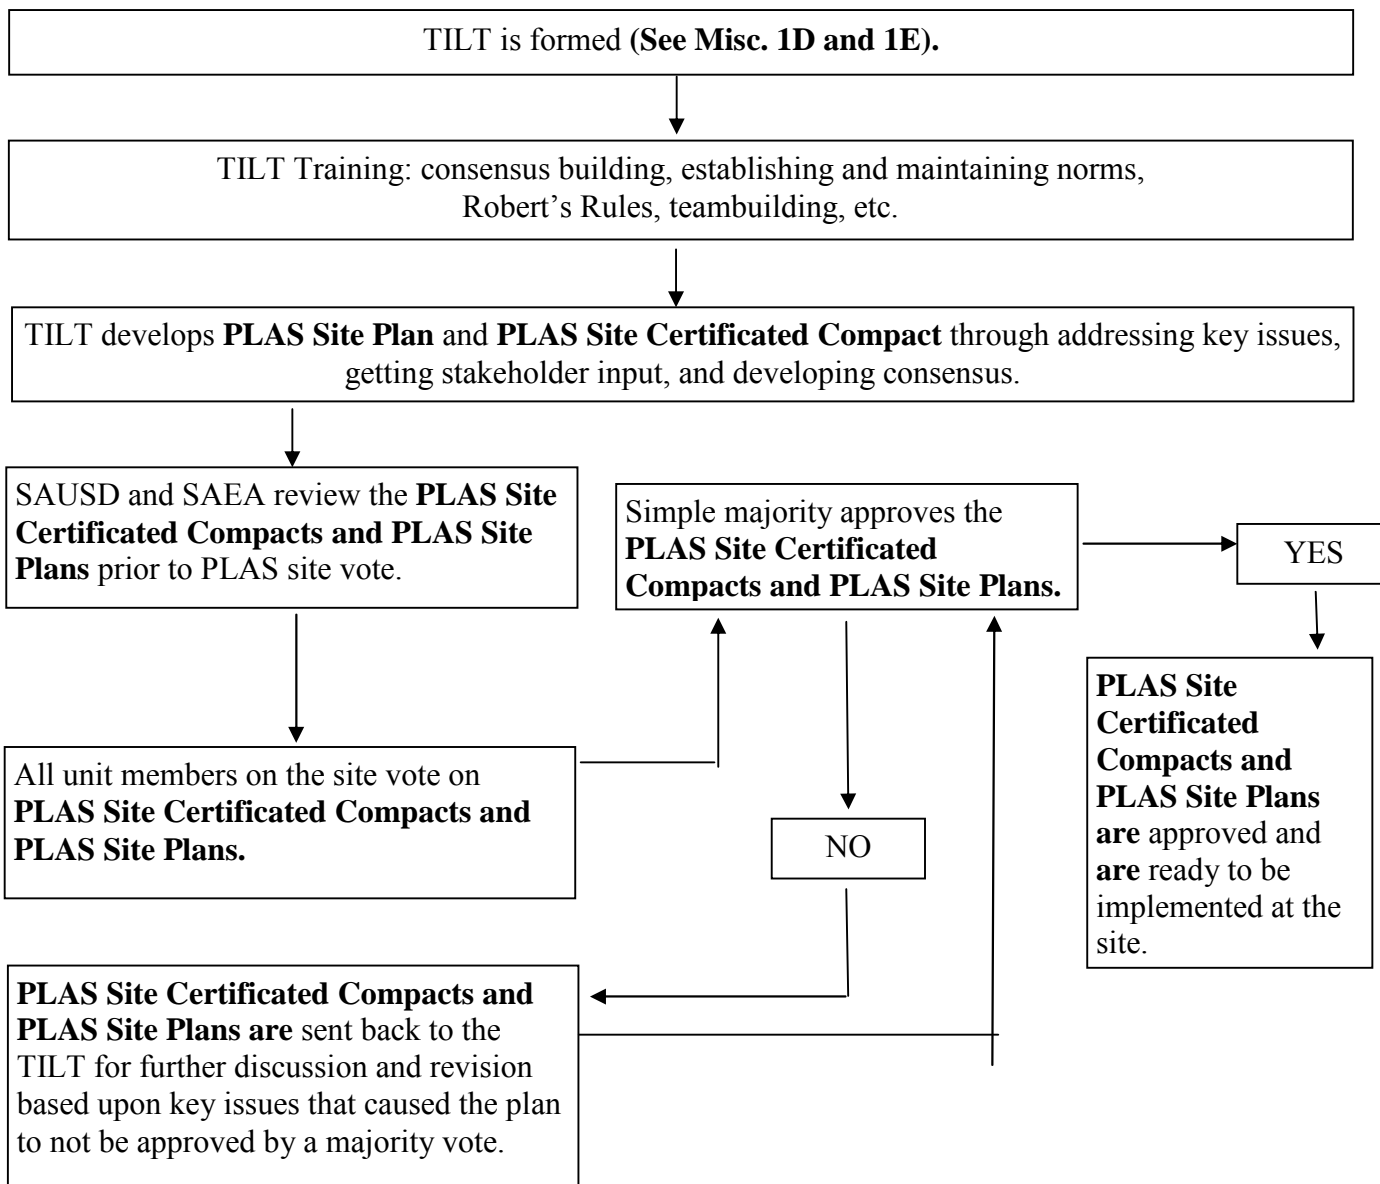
TILT is formed (See Misc. 1D and 1E).

TILT Training: consensus building, establishing and maintaining norms, Robert's Rules, teambuilding, etc.

TILT develops PLAS Site Plan and PLAS Site Certificated Compact through addressing key issues, getting stakeholder input, and developing consensus.

SAUSD and SAEA review the PLAS Site Certificated Compacts and PLAS Site Plans prior to PLAS site vote.

Simple majority approves the PLAS Site Certificated Compacts and PLAS Site Plans.

YES

PLAS Site Certificated Compacts and PLAS Site Plans are approved and are ready to be implemented at the site.

All unit members on the site vote on PLAS Site Certificated Compacts and PLAS Site Plans.

NO

PLAS Site Certificated Compacts and PLAS Site Plans are sent back to the TILT for further discussion and revision based upon key issues that caused the plan to not be approved by a majority vote.